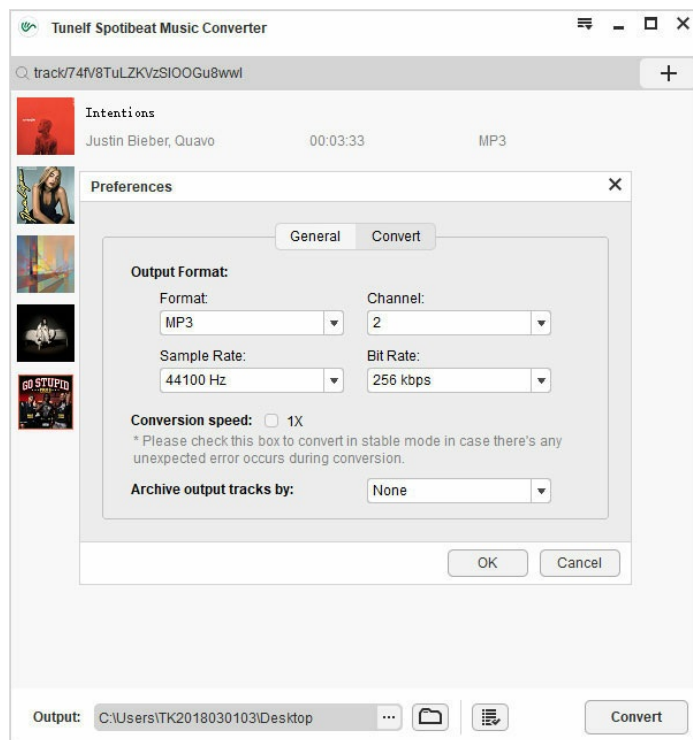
Tunelf Spotibeat Music Converter

track/74fV8TuLZKVzSIOOGu8wwl

+

Intentions

Justin Bieber, Quavo 00:03:33 MP3

GO STUPID

Preferences

×

General Convert

Output Format:

Format:
MP3

Channel:
2

Sample Rate:
44100 Hz

Bit Rate:
256 kbps

Conversion speed: 1X

* Please check this box to convert in stable mode in case there's any unexpected error occurs during conversion.

Archive output tracks by: None

OK Cancel

Output: C:\Users\TK2018030103\Desktop ···

Convert